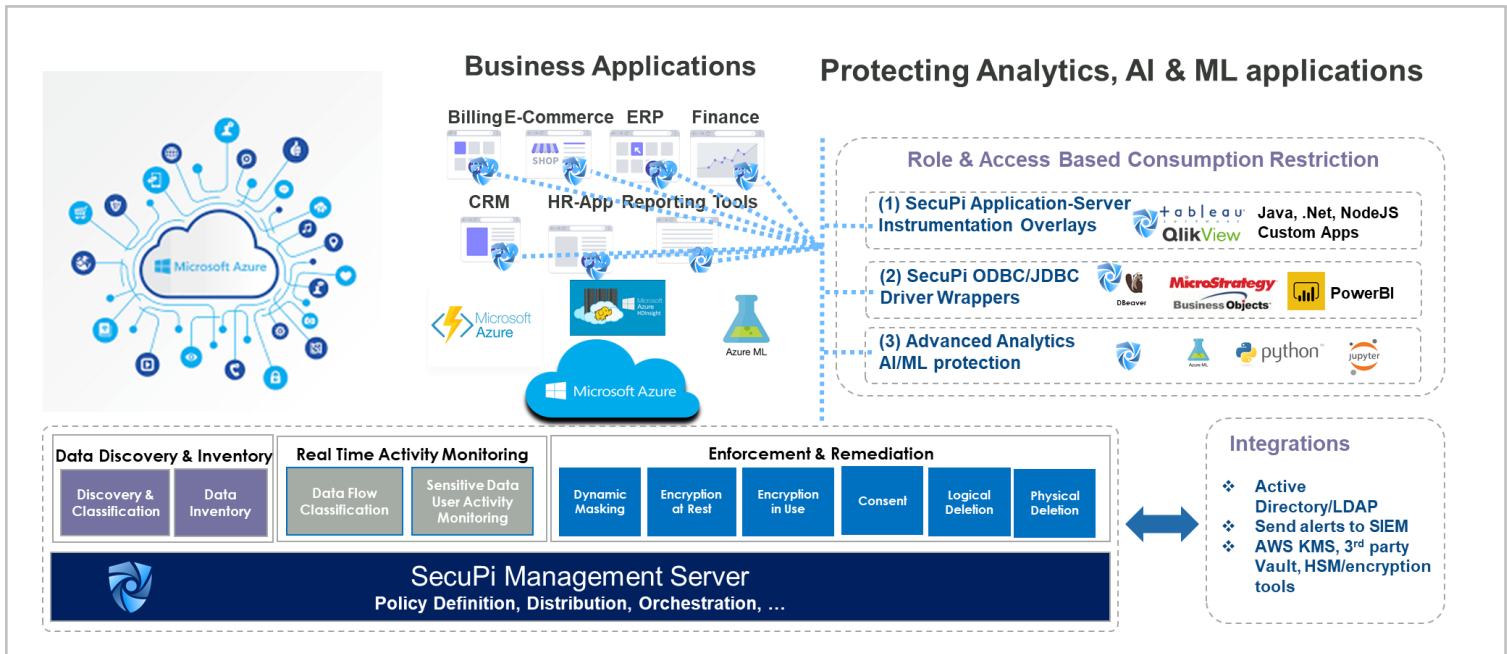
Microsoft Azure

Business Applications

Billing E-Commerce ERP Finance

SHOP

CRM HR-App Reporting Tools

Microsoft Azure

Microsoft Azure HDInsight

Azure ML

Microsoft Azure

Protecting Analytics, AI & ML applications

Role & Access Based Consumption Restriction

(1) SecuPi Application-Server Instrumentation Overlays

tableau QlikView

Java, .Net, NodeJS Custom Apps

(2) SecuPi ODBC/JDBC Driver Wrappers

DBeaver

MicroStrategy BusinessObjects

PowerBI

(3) Advanced Analytics AI/ML protection

Azure ML

python

jupyter

Data Discovery & Inventory

Discovery & Classification

Data Inventory

Real Time Activity Monitoring

Data Flow Classification

Sensitive Data User Activity Monitoring

Enforcement & Remediation

Dynamic Masking

Encryption at Rest

Encryption in Use

Consent

Logical Deletion

Physical Deletion

SecuPi Management Server

Policy Definition, Distribution, Orchestration, …

Integrations

❖ Active Directory/LDAP
❖ Send alerts to SIEM
❖ AWS KMS, 3$^{rd}$ party Vault, HSM/encryption tools